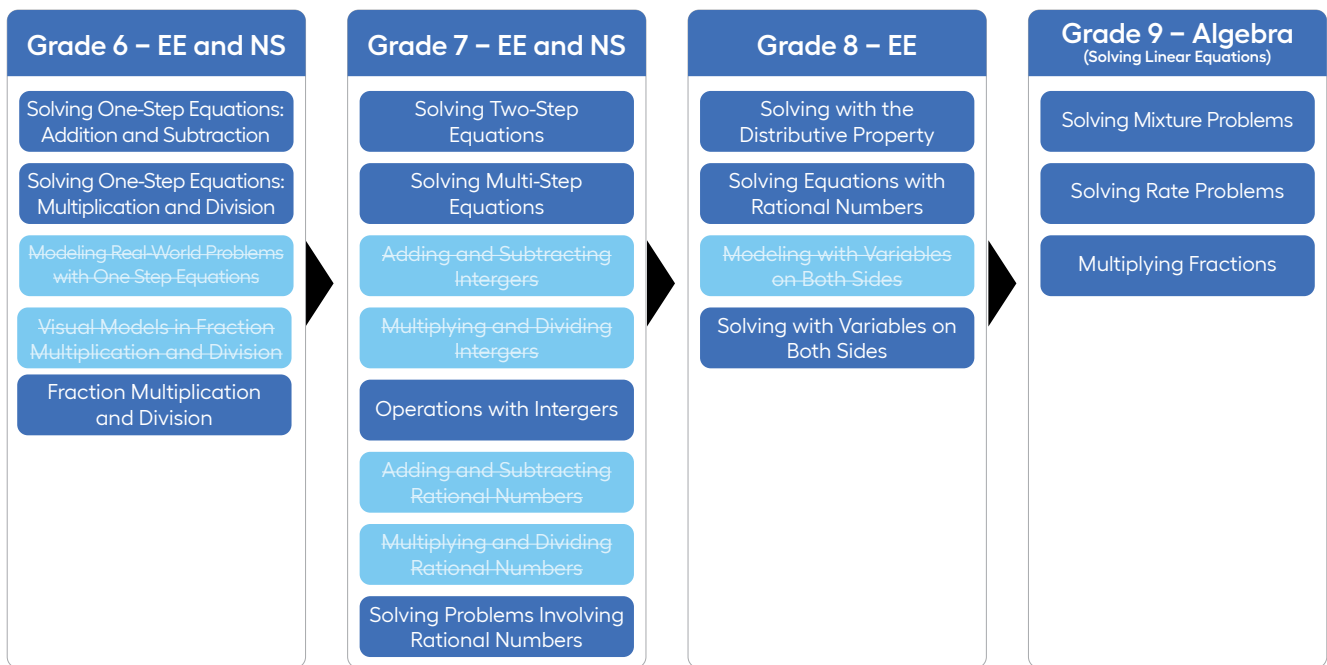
Grade 6 – EE and NS

Solving One-Step Equations: Addition and Subtraction

Solving One-Step Equations: Multiplication and Division

~~Modeling Real-World Problems with One Step Equations~~

~~Visual Models in Fraction Multiplication and Division~~

Fraction Multiplication and Division

Grade 7 – EE and NS

Solving Two-Step Equations

Solving Multi-Step Equations

~~Adding and Subtracting Intergers~~

~~Multiplying and Dividing Intergers~~

Operations with Intergers

~~Adding and Subtracting Rational Numbers~~

~~Multiplying and Dividing Rational Numbers~~

Solving Problems Involving Rational Numbers

Grade 8 – EE

Solving with the Distributive Property

Solving Equations with Rational Numbers

~~Modeling with Variables on Both Sides~~

Solving with Variables on Both Sides

Grade 9 – Algebra
(Solving Linear Equations)

Solving Mixture Problems

Solving Rate Problems

Multiplying Fractions